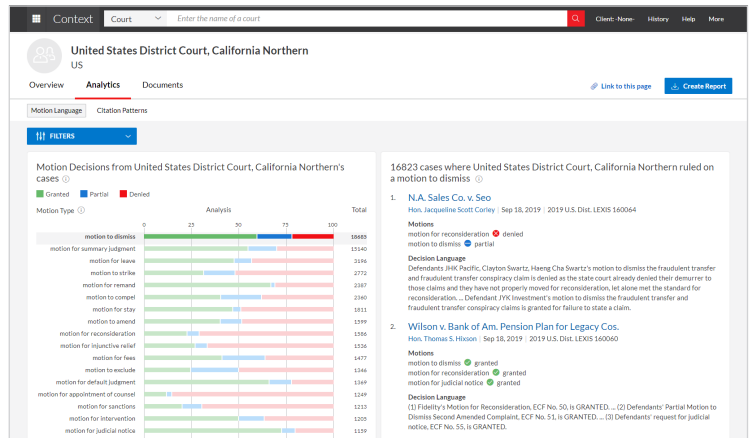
Context Court Enter the name of a court Client: -None- History Help More

United States District Court, California Northern
US

Overview Analytics Documents

Link to this page Create Report

Motion Language Citation Patterns

FILTERS

Motion Decisions from United States District Court, California Northern's cases

Granted Partial Denied

| Motion Type | Analysis | Total |
|---|---|---|
| motion to dismiss | | 16683 |
| motion for summary judgment | | 15140 |
| motion for leave | | 3196 |
| motion to strike | | 2772 |
| motion for remand | | 2387 |
| motion to compel | | 2360 |
| motion for stay | | 1811 |
| motion to amend | | 1599 |
| motion for reconsideration | | 1586 |
| motion for injunctive relief | | 1536 |
| motion for fees | | 1477 |
| motion to exclude | | 1346 |
| motion for default judgment | | 1369 |
| motion for appointment of counsel | | 1249 |
| motion for sanctions | | 1213 |
| motion for intervention | | 1205 |
| motion for judicial notice | | 1159 |

0 25 50 75 100

16823 cases where United States District Court, California Northern ruled on a motion to dismiss

1. N.A. Sales Co. v. Seo
Hon. Jacqueline Scott Corley | Sep 18, 2019 | 2019 U.S. Dist. LEXIS 160064

Motions
motion for reconsideration denied
motion to dismiss partial

Decision Language
Defendants JHK Pacific, Clayton Swartz, Haeng Cha Swartz's motion to dismiss the fraudulent transfer and fraudulent transfer conspiracy claim is denied as the state court already denied their demurrer to those claims and they have not properly moved for reconsideration, let alone met the standard for reconsideration. ... Defendant JYK Investment's motion to dismiss the fraudulent transfer and fraudulent transfer conspiracy claims is granted for failure to state a claim.

2. Wilson v. Bank of Am. Pension Plan for Legacy Cos.
Hon. Thomas S. Hixson | Sep 18, 2019 | 2019 U.S. Dist. LEXIS 160060

Motions
motion to dismiss granted
motion for reconsideration granted
motion for judicial notice granted

Decision Language
(1) Fidelity's Motion for Reconsideration, ECF No. 50, is GRANTED. ... (2) Defendants' Partial Motion to Dismiss Second Amended Complaint, ECF No. 51, is GRANTED. ... (3) Defendants' request for judicial notice, ECF No. 55, is GRANTED.